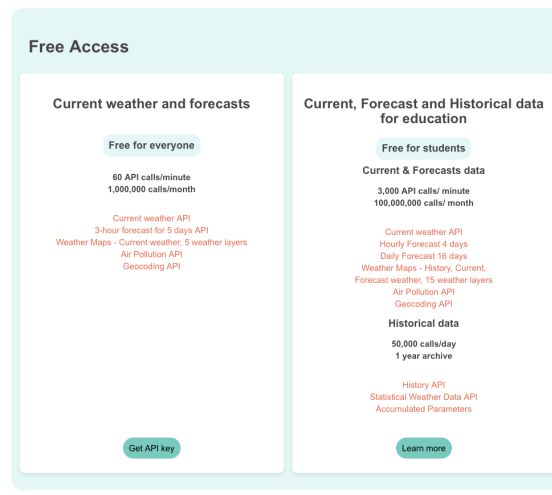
Free Access

Current weather and forecasts

Free for everyone

60 API calls/minute
1,000,000 calls/month

Current weather API
3-hour forecast for 5 days API
Weather Maps - Current weather, 5 weather layers
Air Pollution API
Geocoding API

Get API key

Current, Forecast and Historical data for education

Free for students

Current & Forecasts data

3,000 API calls/ minute
100,000,000 calls/ month

Current weather API
Hourly Forecast 4 days
Daily Forecast 16 days
Weather Maps - History, Current, Forecast weather, 15 weather layers
Air Pollution API
Geocoding API

Historical data

50,000 calls/day
1 year archive

History API
Statistical Weather Data API
Accumulated Parameters

Learn more